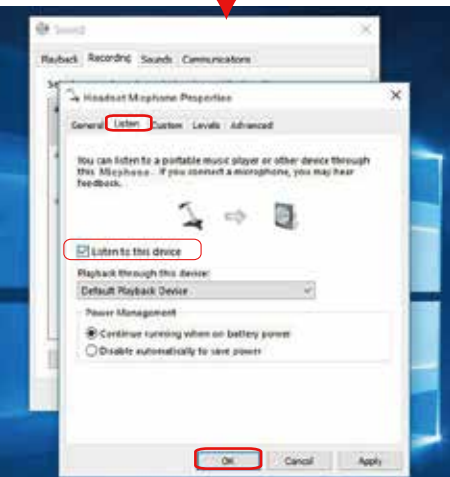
Sound

Playback Recording Sounds Communications

Headset Micphone Properties

General Listen Custom Levels Advanced

You can listen to a portable music player or other device through this Micphone. If you connect a microphone, you may hear feedback.

Listen to this device

Playback through this device:

Default Playback Device

Power Management

Continue running when on battery power

Disable automatically to save power

OK Cancel Apply